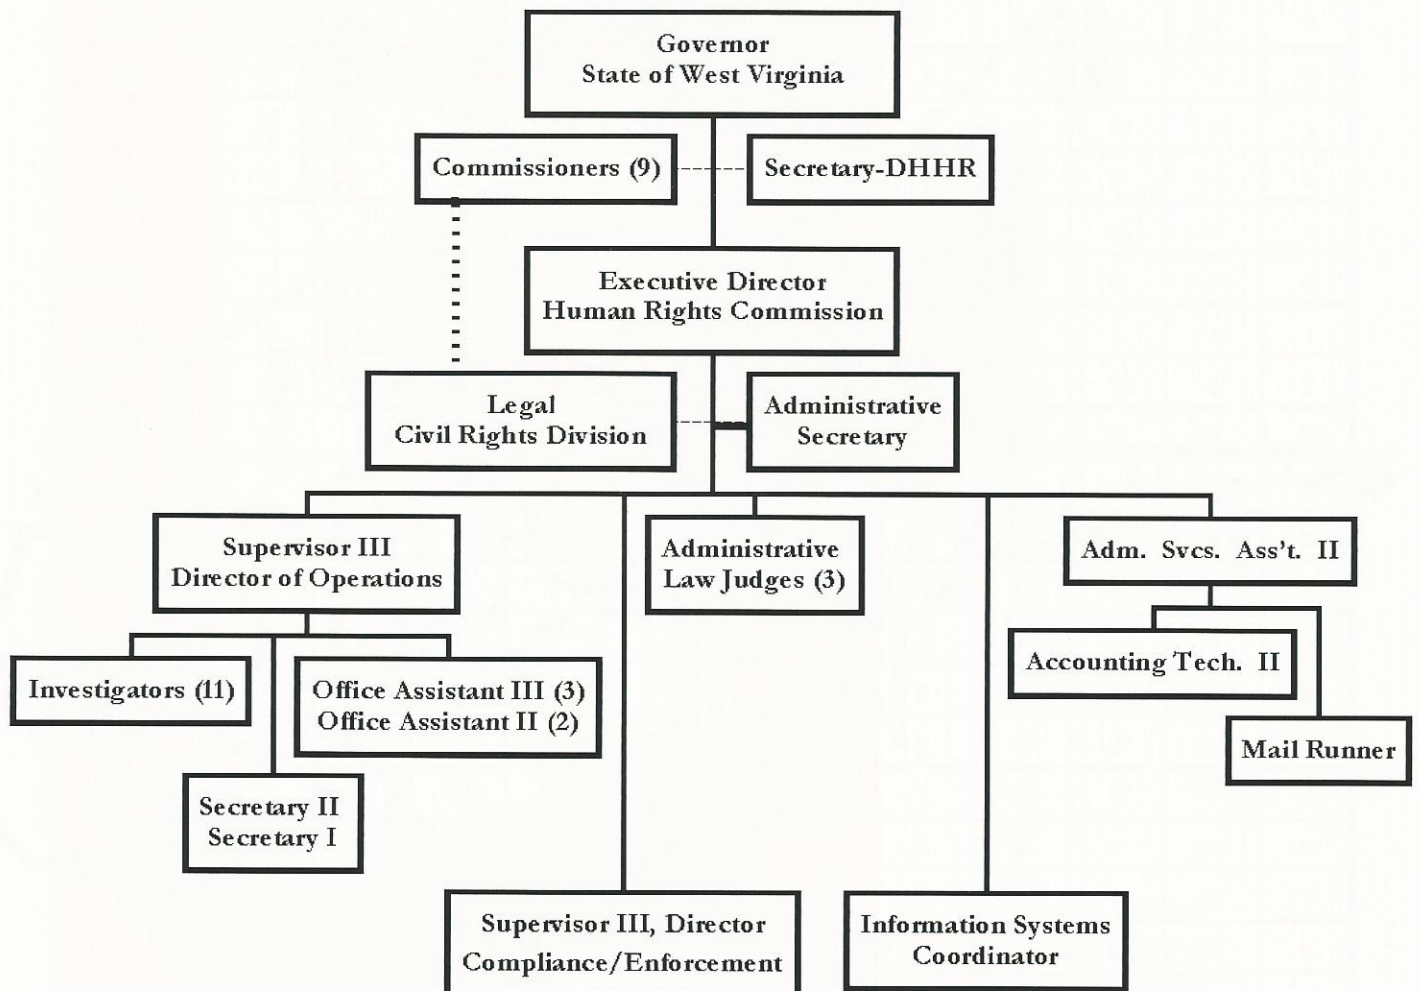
Governor
State of West Virginia

Commissioners (9)

Secretary-DHHR

Executive Director
Human Rights Commission

Legal
Civil Rights Division

Administrative
Secretary

Supervisor III
Director of Operations

Administrative
Law Judges (3)

Adm. Svcs. Ass't. II

Investigators (11)

Office Assistant III (3)
Office Assistant II (2)

Accounting Tech. II

Mail Runner

Secretary II
Secretary I

Supervisor III, Director
Compliance/Enforcement

Information Systems
Coordinator